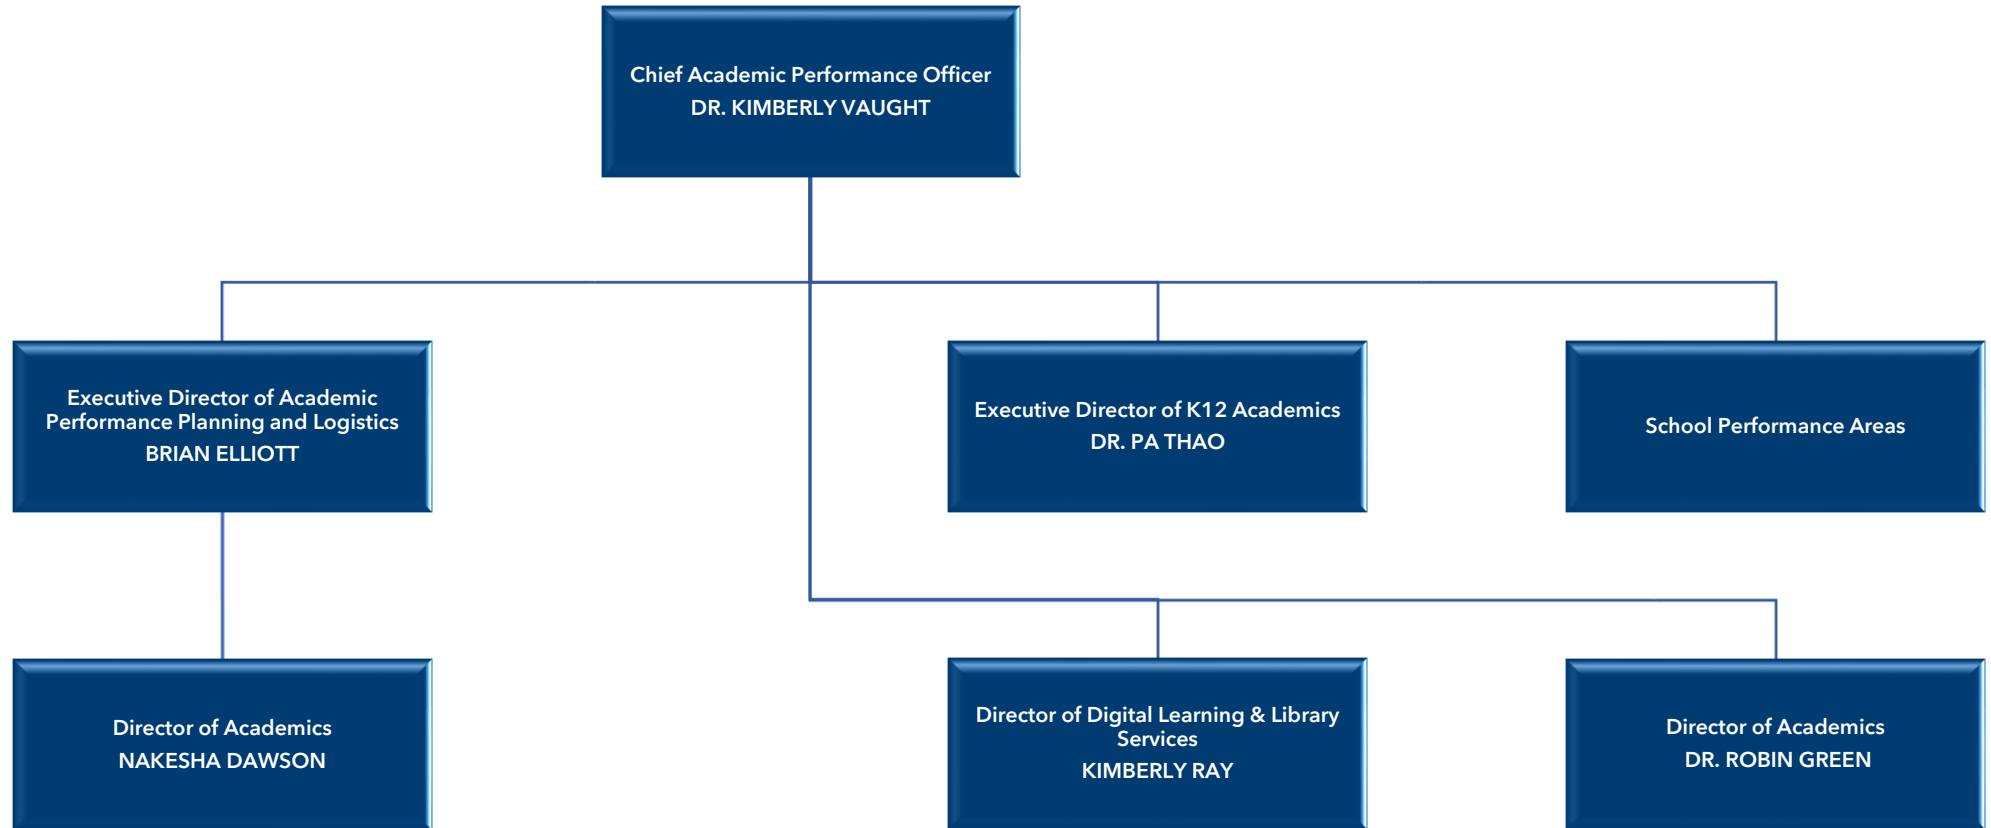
Chief Academic Performance Officer
DR. KIMBERLY VAUGHT

Executive Director of Academic Performance Planning and Logistics
BRIAN ELLIOTT

Executive Director of K12 Academics
DR. PA THAO

School Performance Areas

Director of Academics
NAKESHA DAWSON

Director of Digital Learning & Library Services
KIMBERLY RAY

Director of Academics
DR. ROBIN GREEN